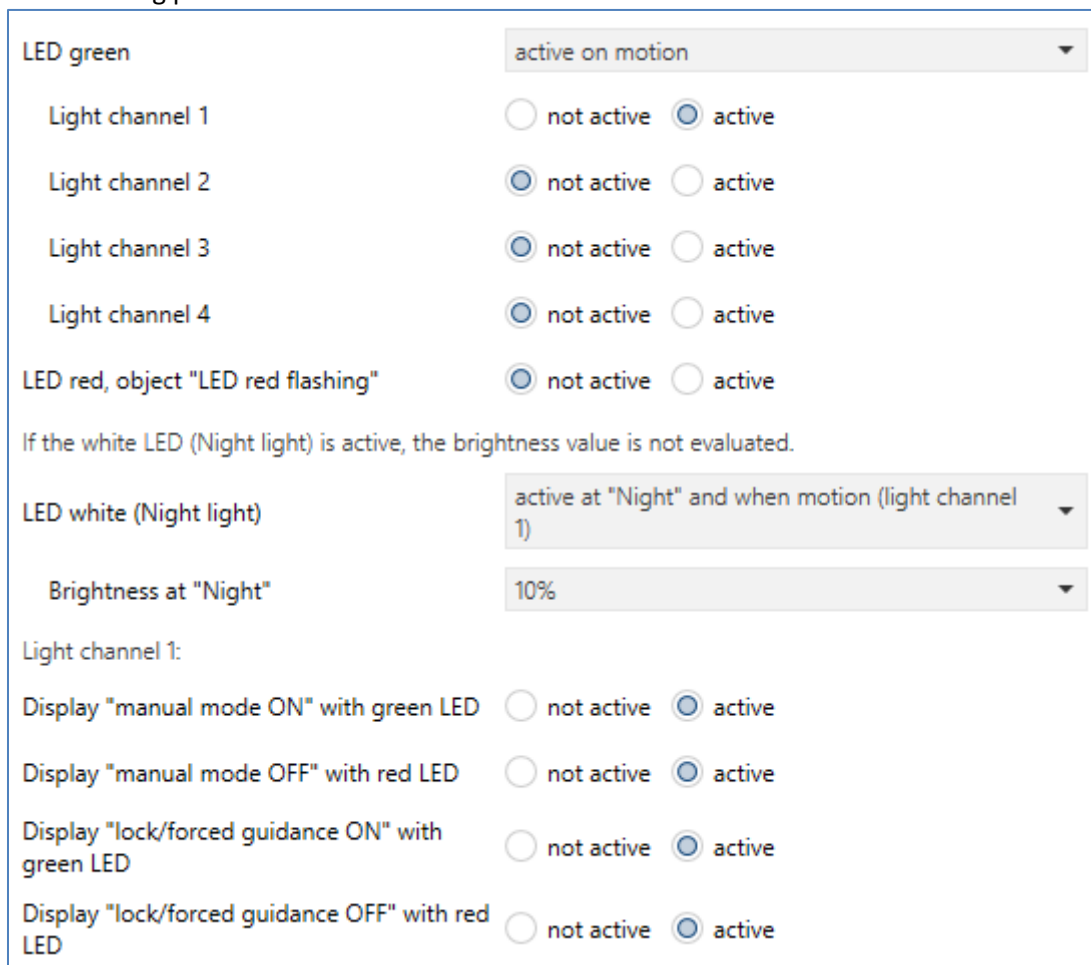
LED green | active on motion

Light channel 1 | not active | active

Light channel 2 | not active | active

Light channel 3 | not active | active

Light channel 4 | not active | active

LED red, object "LED red flashing" | not active | active

If the white LED (Night light) is active, the brightness value is not evaluated.

LED white (Night light) | active at "Night" and when motion (light channel 1)

Brightness at "Night" | 10%

Light channel 1:

Display "manual mode ON" with green LED | not active | active

Display "manual mode OFF" with red LED | not active | active

Display "lock/forced guidance ON" with green LED | not active | active

Display "lock/forced guidance OFF" with red LED | not active | active